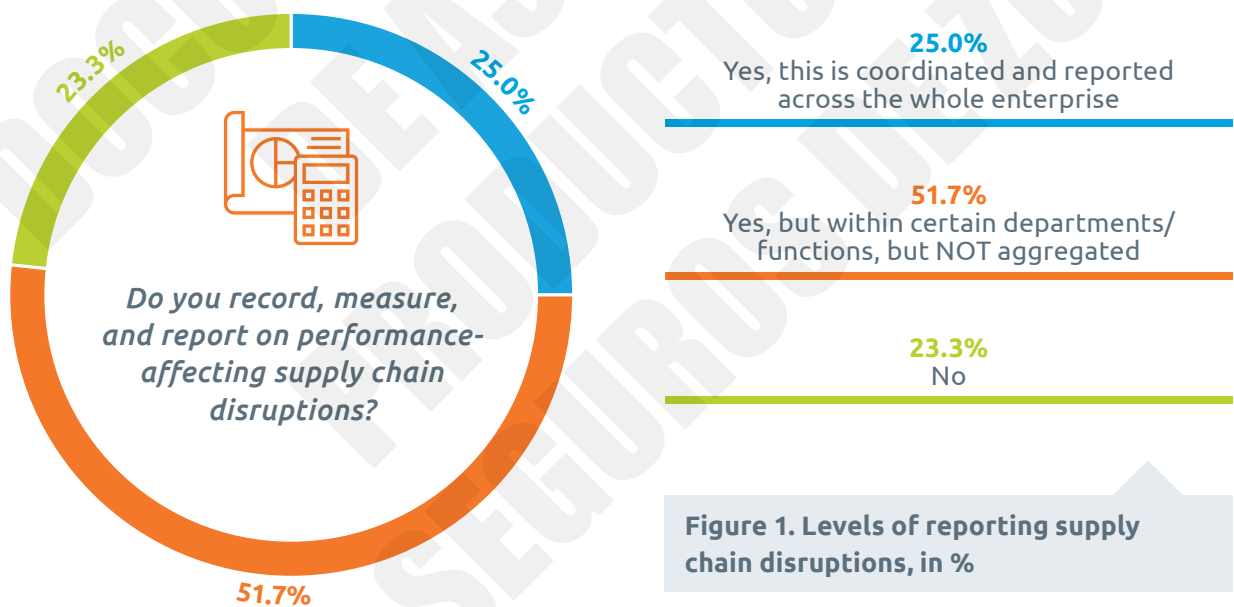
23.3%

25.0%

Do you record, measure, and report on performance-affecting supply chain disruptions?

51.7%

25.0%
Yes, this is coordinated and reported across the whole enterprise

51.7%
Yes, but within certain departments/ functions, but NOT aggregated

23.3%
No

Figure 1. Levels of reporting supply chain disruptions, in %